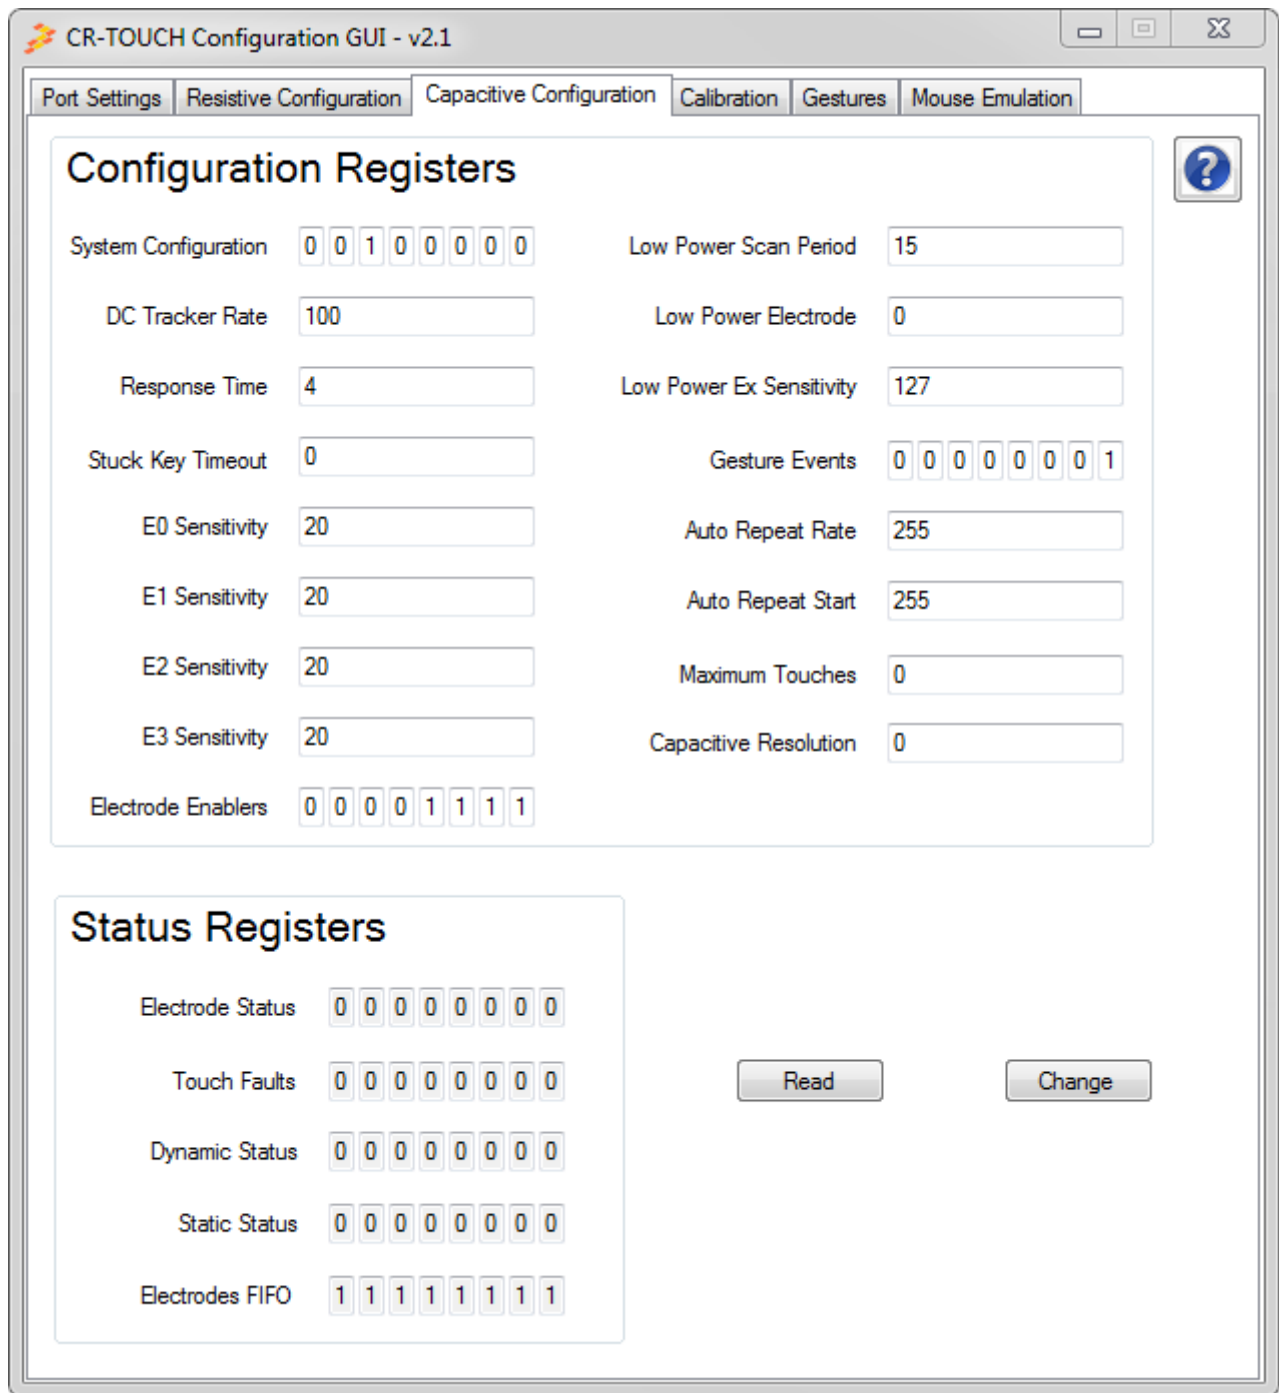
CR-TOUCH Configuration GUI - v2.1

Port Settings | Resistive Configuration | Capacitive Configuration | Calibration | Gestures | Mouse Emulation

Configuration Registers

?

System Configuration 0 0 1 0 0 0 0 0
DC Tracker Rate 100
Response Time 4
Stuck Key Timeout 0
E0 Sensitivity 20
E1 Sensitivity 20
E2 Sensitivity 20
E3 Sensitivity 20
Electrode Enablers 0 0 0 0 1 1 1 1

Low Power Scan Period 15
Low Power Electrode 0
Low Power Ex Sensitivity 127
Gesture Events 0 0 0 0 0 0 0 1
Auto Repeat Rate 255
Auto Repeat Start 255
Maximum Touches 0
Capacitive Resolution 0

Status Registers

Electrode Status 0 0 0 0 0 0 0 0
Touch Faults 0 0 0 0 0 0 0 0
Dynamic Status 0 0 0 0 0 0 0 0
Static Status 0 0 0 0 0 0 0 0
Electrodes FIFO 1 1 1 1 1 1 1 1

Read

Change